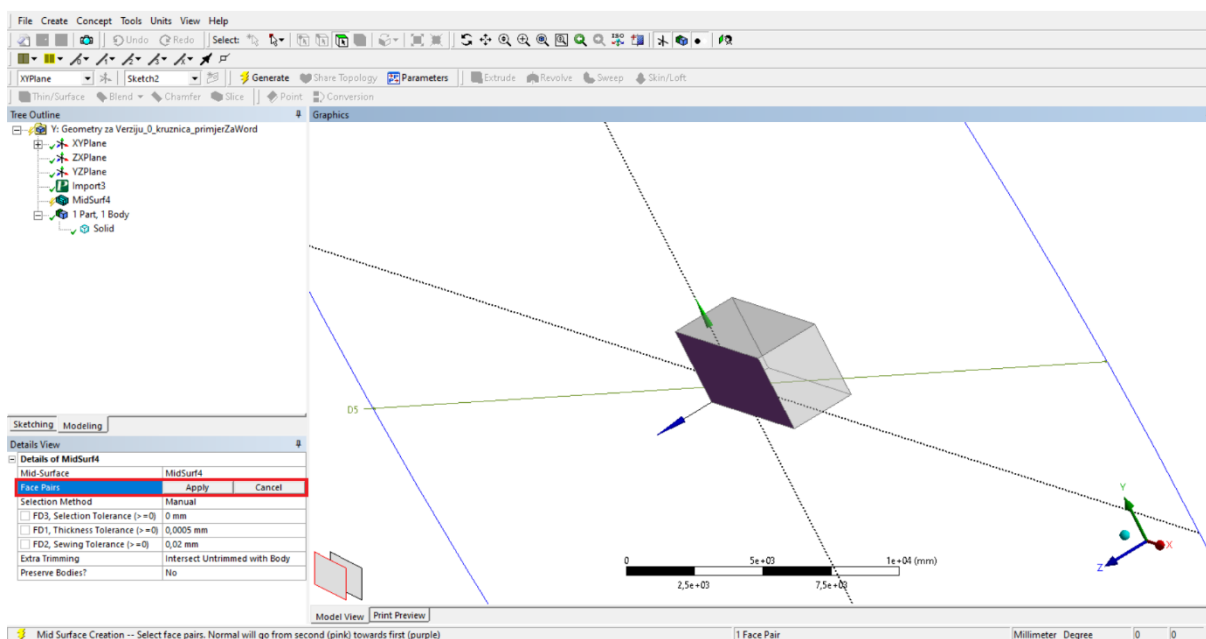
File Create Concept Tools Units View Help

Undo Redo Select:

XYPlane Sketch2 Generate Share Topology Parameters Extrude Revolve Sweep Skin/Loft

Thin/Surface Blend Chamfer Slice Point Conversion

Tree Outline

Y: Geometry za Verziju_0_kruznica_primjerZaWord
XYPlane
ZXPlane
YZPlane
Import3
MidSurf4
1 Part, 1 Body
Solid

Sketching Modeling

Details View

| Details of MidSurf4 | |
|---|---|
| Mid-Surface | MidSurf4 |
| Face Pairs | Apply Cancel |
| Selection Method | Manual |
| FD3, Selection Tolerance (>=0) | 0 mm |
| FD1, Thickness Tolerance (>=0) | 0,0005 mm |
| FD2, Sewing Tolerance (>=0) | 0,02 mm |
| Extra Trimming | Intersect Untrimmed with Body |
| Preserve Bodies? | No |

Graphics

D5

0 5e+03 1e+04 (mm)
2,5e+03 7,5e+03

Y
X
Z

Model View Print Preview

Mid Surface Creation -- Select face pairs. Normal will go from second (pink) towards first (purple) 1 Face Pair Millimeter Degree 0 0